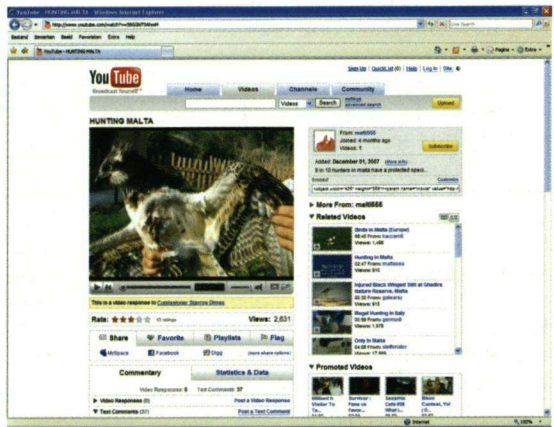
YouTube - HUNTING MALTA - Windows Internet Explorer

http://www.youtube.com/watch?v=

Bestand Bewerken Beeld Favorieten Extra Help

YouTube - HUNTING MALTA

YouTube
Broadcast Yourself™

Sign Up | QuickList (0) | Help | Log In | Site:

Home Videos Channels Community

Videos Search

Upload

HUNTING MALTA

From: matt666
Joined: 4 months ago
Videos: 1

Subscribe

Added: December 01, 2007 (more info)
9 in 10 hunters in malta have a protected spec...

Embed Customize

▶ More From: matt666

▼ Related Videos

Birds in Malta (Europe)
Views: 1,486

Hunting in Malta
Views: 513

Injured Black Winged Stilt at Ghadira Nature Reserve, Malta
Views: 815

Illegal Hunting in Italy
Views: 1,579

Only in Malta
Views: 17,464

This is a video response to Comittee Against Bird Slaughter

Rate: ★★★ 15 ratings

Views: 2,631

Share Favorite Playlists Flag

MySpace Facebook Digg (more share options)

Commentary

Statistics & Data

Video Responses: 0 Text Comments: 37

▶ Video Responses (0) Post a Video Response

▼ Text Comments (37) Post a Text Comment

▼ Promoted Videos

Internet 100%